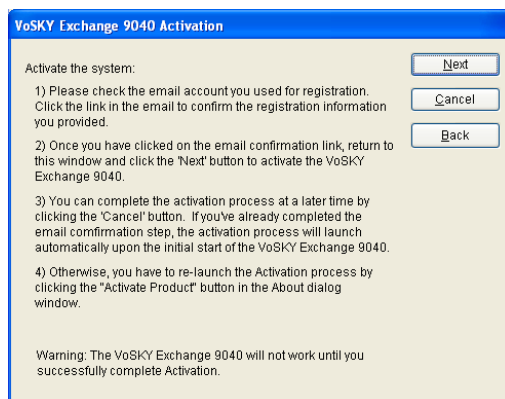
VoSKY Exchange 9040 Activation

Activate the system:

1) Please check the email account you used for registration. Click the link in the email to confirm the registration information you provided.

2) Once you have clicked on the email confirmation link, return to this window and click the 'Next' button to activate the VoSKY Exchange 9040.

3) You can complete the activation process at a later time by clicking the 'Cancel' button. If you've already completed the email comfirmation step, the activation process will launch automatically upon the initial start of the VoSKY Exchange 9040.

4) Otherwise, you have to re-launch the Activation process by clicking the "Activate Product" button in the About dialog window.

Warning: The VoSKY Exchange 9040 will not work until you successfully complete Activation.

Next

Cancel

Back